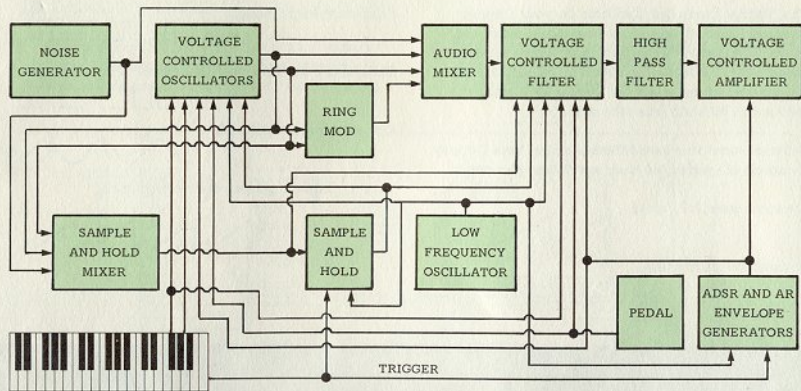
NOISE GENERATOR

VOLTAGE CONTROLLED OSCILLATORS

AUDIO MIXER

VOLTAGE CONTROLLED FILTER

HIGH PASS FILTER

VOLTAGE CONTROLLED AMPLIFIER

RING MOD

SAMPLE AND HOLD MIXER

SAMPLE AND HOLD

LOW FREQUENCY OSCILLATOR

PEDAL

ADSR AND AR ENVELOPE GENERATORS

TRIGGER